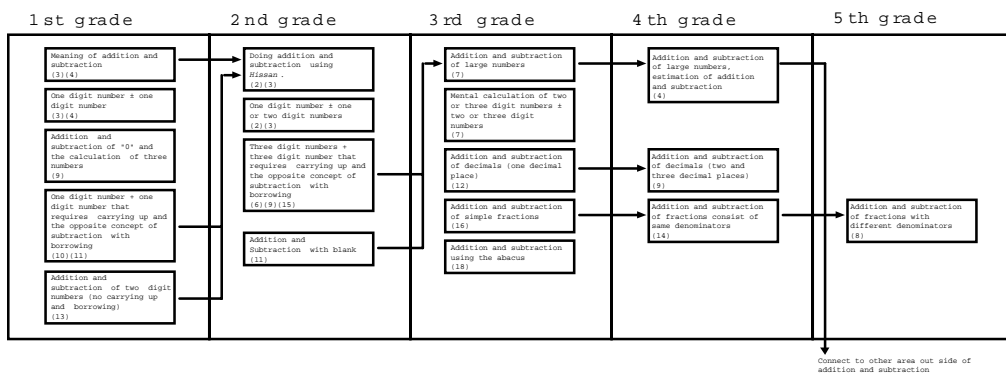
1st grade

Meaning of addition and subtraction
(3)(4)

One digit number ± one digit number
(3)(4)

Addition and subtraction of "0" and the calculation of three numbers
(9)

One digit number + one digit number that requires carrying up and the opposite concept of subtraction with borrowing
(10)(11)

Addition and subtraction of two digit numbers (no carrying up and borrowing)
(13)

2nd grade

Doing addition and subtraction using *Hissan*.
(2)(3)

One digit number ± one or two digit numbers
(2)(3)

Three digit numbers + three digit number that requires carrying up and the opposite concept of subtraction with borrowing
(6)(9)(15)

Addition and Subtraction with blank
(11)

3rd grade

Addition and subtraction of large numbers
(7)

Mental calculation of two or three digit numbers ± two or three digit numbers
(7)

Addition and subtraction of decimals (one decimal place)
(12)

Addition and subtraction of simple fractions
(16)

Addition and subtraction using the abacus
(18)

4th grade

Addition and subtraction of large numbers, estimation of addition and subtraction
(4)

Addition and subtraction of decimals (two and three decimal places)
(9)

Addition and subtraction of fractions consist of same denominators
(14)

5th grade

Addition and subtraction of fractions with different denominators
(8)

Connect to other area out side of addition and subtraction